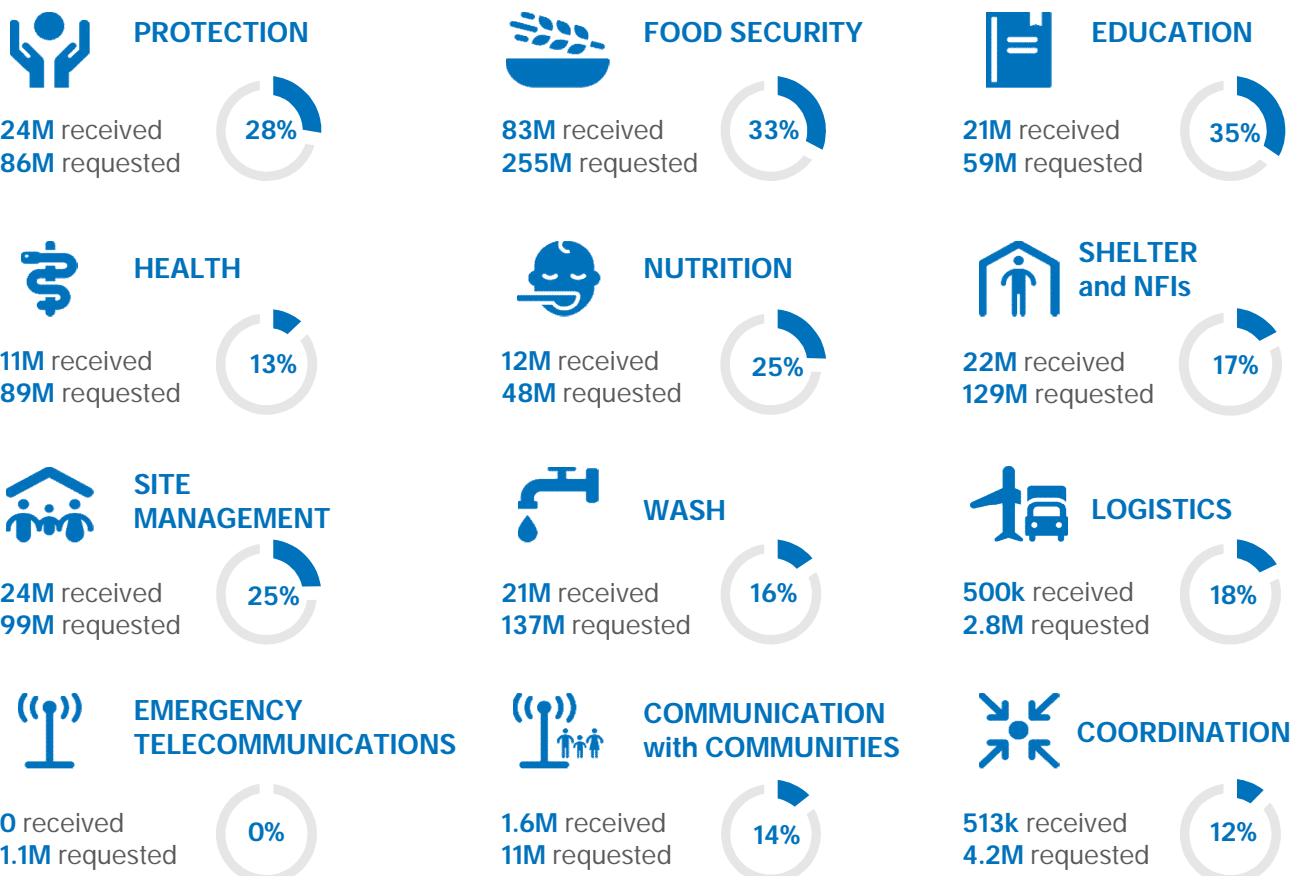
PROTECTION
24M received
86M requested
28%

FOOD SECURITY
83M received
255M requested
33%

EDUCATION
21M received
59M requested
35%

HEALTH
11M received
89M requested
13%

NUTRITION
12M received
48M requested
25%

SHELTER and NFIs
22M received
129M requested
17%

SITE MANAGEMENT
24M received
99M requested
25%

WASH
21M received
137M requested
16%

LOGISTICS
500k received
2.8M requested
18%

EMERGENCY TELECOMMUNICATIONS
0 received
1.1M requested
0%

COMMUNICATION with COMMUNITIES
1.6M received
11M requested
14%

COORDINATION
513k received
4.2M requested
12%